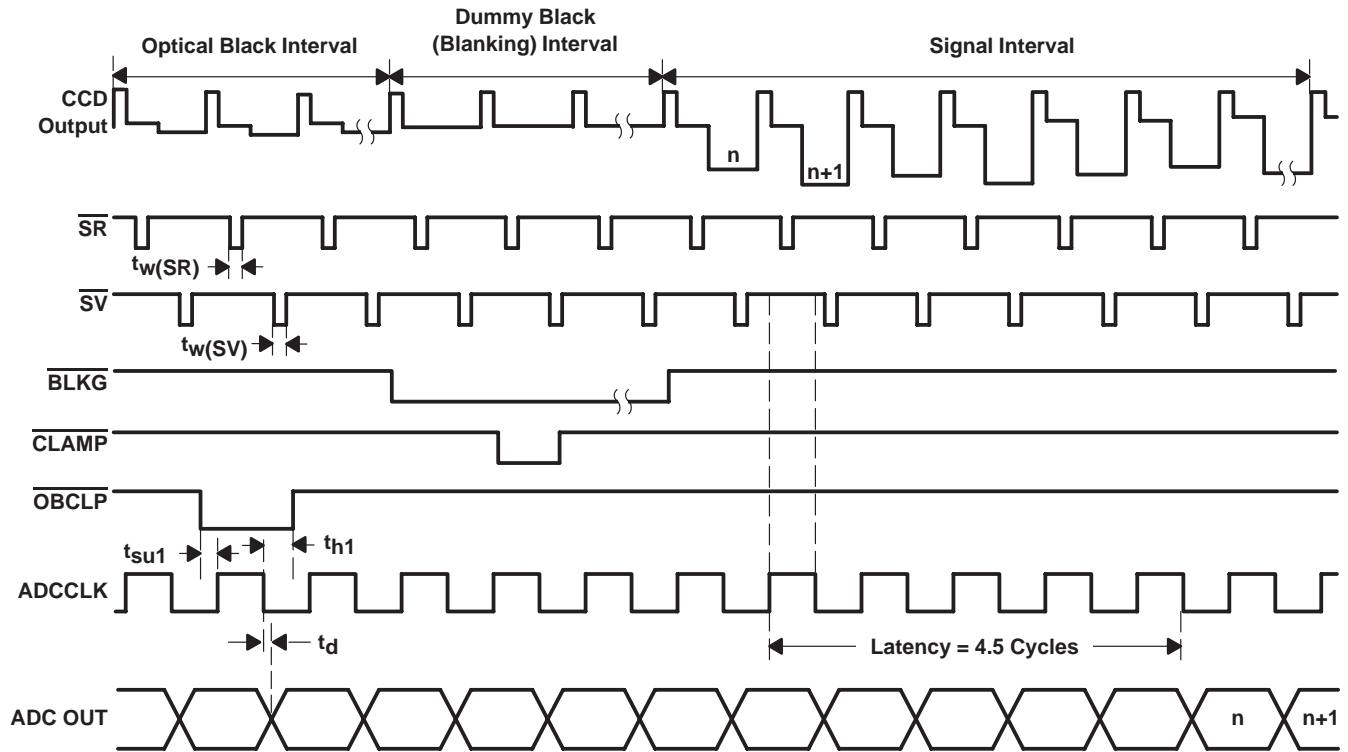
Optical Black Interval

Dummy Black (Blanking) Interval

Signal Interval

CCD Output

n

n+1

$\overline{SR}$

$t_{w(SR)}$

$\overline{SV}$

$t_{w(SV)}$

$\overline{BLKG}$

$\overline{CLAMP}$

$\overline{OBCLP}$

$t_{su1}$

$t_{h1}$

ADCCLK

$t_d$

Latency = 4.5 Cycles

ADC OUT

n

n+1